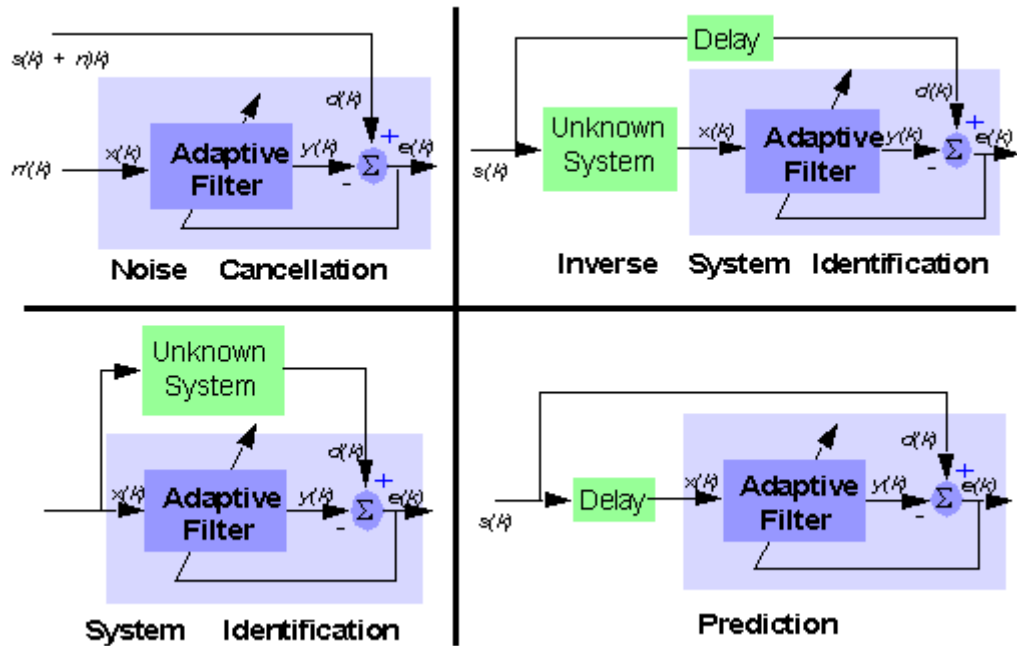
s(k) + n(k)

d(k)

+

x(k)

Adaptive Filter

y(k)

$\Sigma$

e(k)

n'(k)

-

Noise Cancellation

Delay

d(k)

Unknown System

x(k)

Adaptive Filter

y(k)

+

$\Sigma$

e(k)

s(k)

-

Inverse System Identification

Unknown System

d(k)

+

x(k)

Adaptive Filter

y(k)

$\Sigma$

e(k)

-

System Identification

d(k)

+

x(k)

Adaptive Filter

y(k)

$\Sigma$

e(k)

s(k)

Delay

-

Prediction